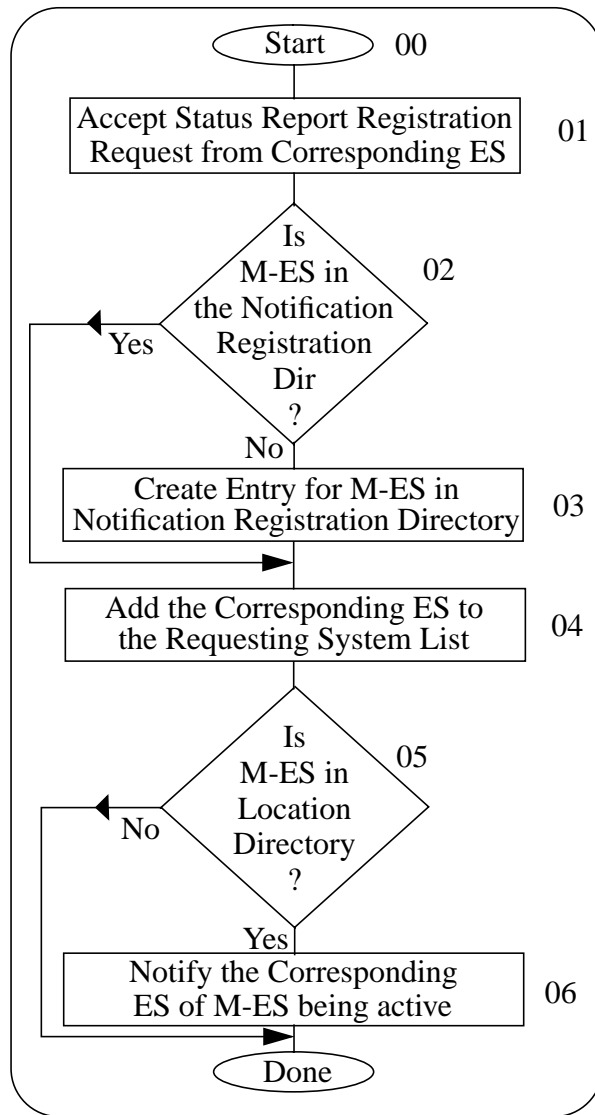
Start 00

Accept Status Report Registration Request from Corresponding ES 01

Is M-ES in the Notification Registration Dir ? 02

Yes

No

Create Entry for M-ES in Notification Registration Directory 03

Add the Corresponding ES to the Requesting System List 04

Is M-ES in Location Directory ? 05

No

Yes

Notify the Corresponding ES of M-ES being active 06

Done